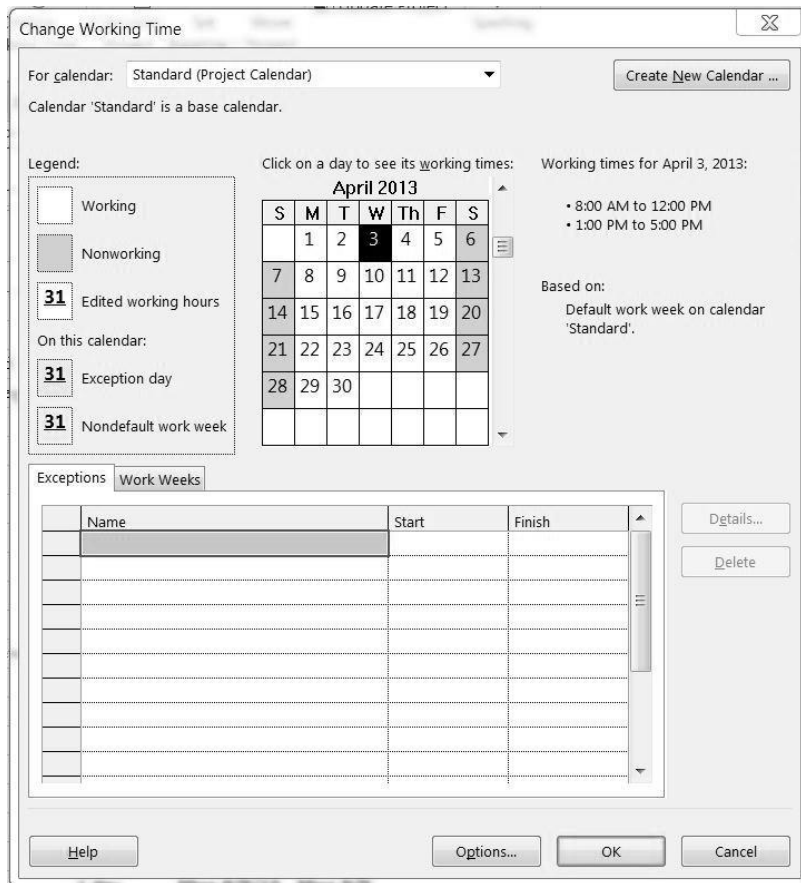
Change Working Time

For calendar: Standard (Project Calendar)

Create New Calendar ...

Calendar 'Standard' is a base calendar.

Legend:

Working

Nonworking

31 Edited working hours

On this calendar:

31 Exception day

31 Nondefault work week

Click on a day to see its working times:

April 2013

| S | M | T | W | Th | F | S |
|---|---|---|---|---|---|---|
| | 1 | 2 | 3 | 4 | 5 | 6 |
| 7 | 8 | 9 | 10 | 11 | 12 | 13 |
| 14 | 15 | 16 | 17 | 18 | 19 | 20 |
| 21 | 22 | 23 | 24 | 25 | 26 | 27 |
| 28 | 29 | 30 | | | | |
| | | | | | | |

Working times for April 3, 2013:

• 8:00 AM to 12:00 PM
• 1:00 PM to 5:00 PM

Based on:

Default work week on calendar 'Standard'.

Exceptions Work Weeks

| | Name | Start | Finish |
|---|---|---|---|
| | | | |

Details...

Delete

Help

Options...

OK

Cancel